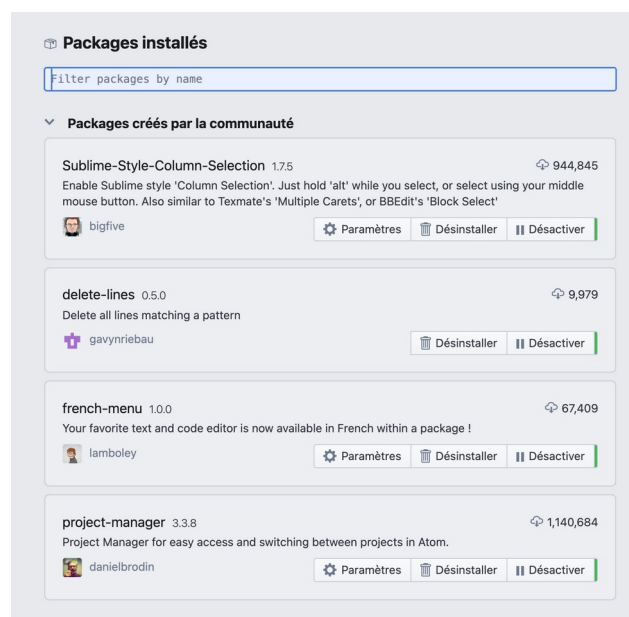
Packages installés

Filter packages by name

Packages créés par la communauté

Sublime-Style-Column-Selection 1.7.5
944,845
Enable Sublime style 'Column Selection'. Just hold 'alt' while you select, or select using your middle mouse button. Also similar to Texmate's 'Multiple Carets', or BBEdit's 'Block Select'
bigfive
Paramètres Désinstaller Désactiver

delete-lines 0.5.0
9,979
Delete all lines matching a pattern
gavynriebau
Désinstaller Désactiver

french-menu 1.0.0
67,409
Your favorite text and code editor is now available in French within a package !
lamboley
Paramètres Désinstaller Désactiver

project-manager 3.3.8
1,140,684
Project Manager for easy access and switching between projects in Atom.
danielbrodin
Paramètres Désinstaller Désactiver